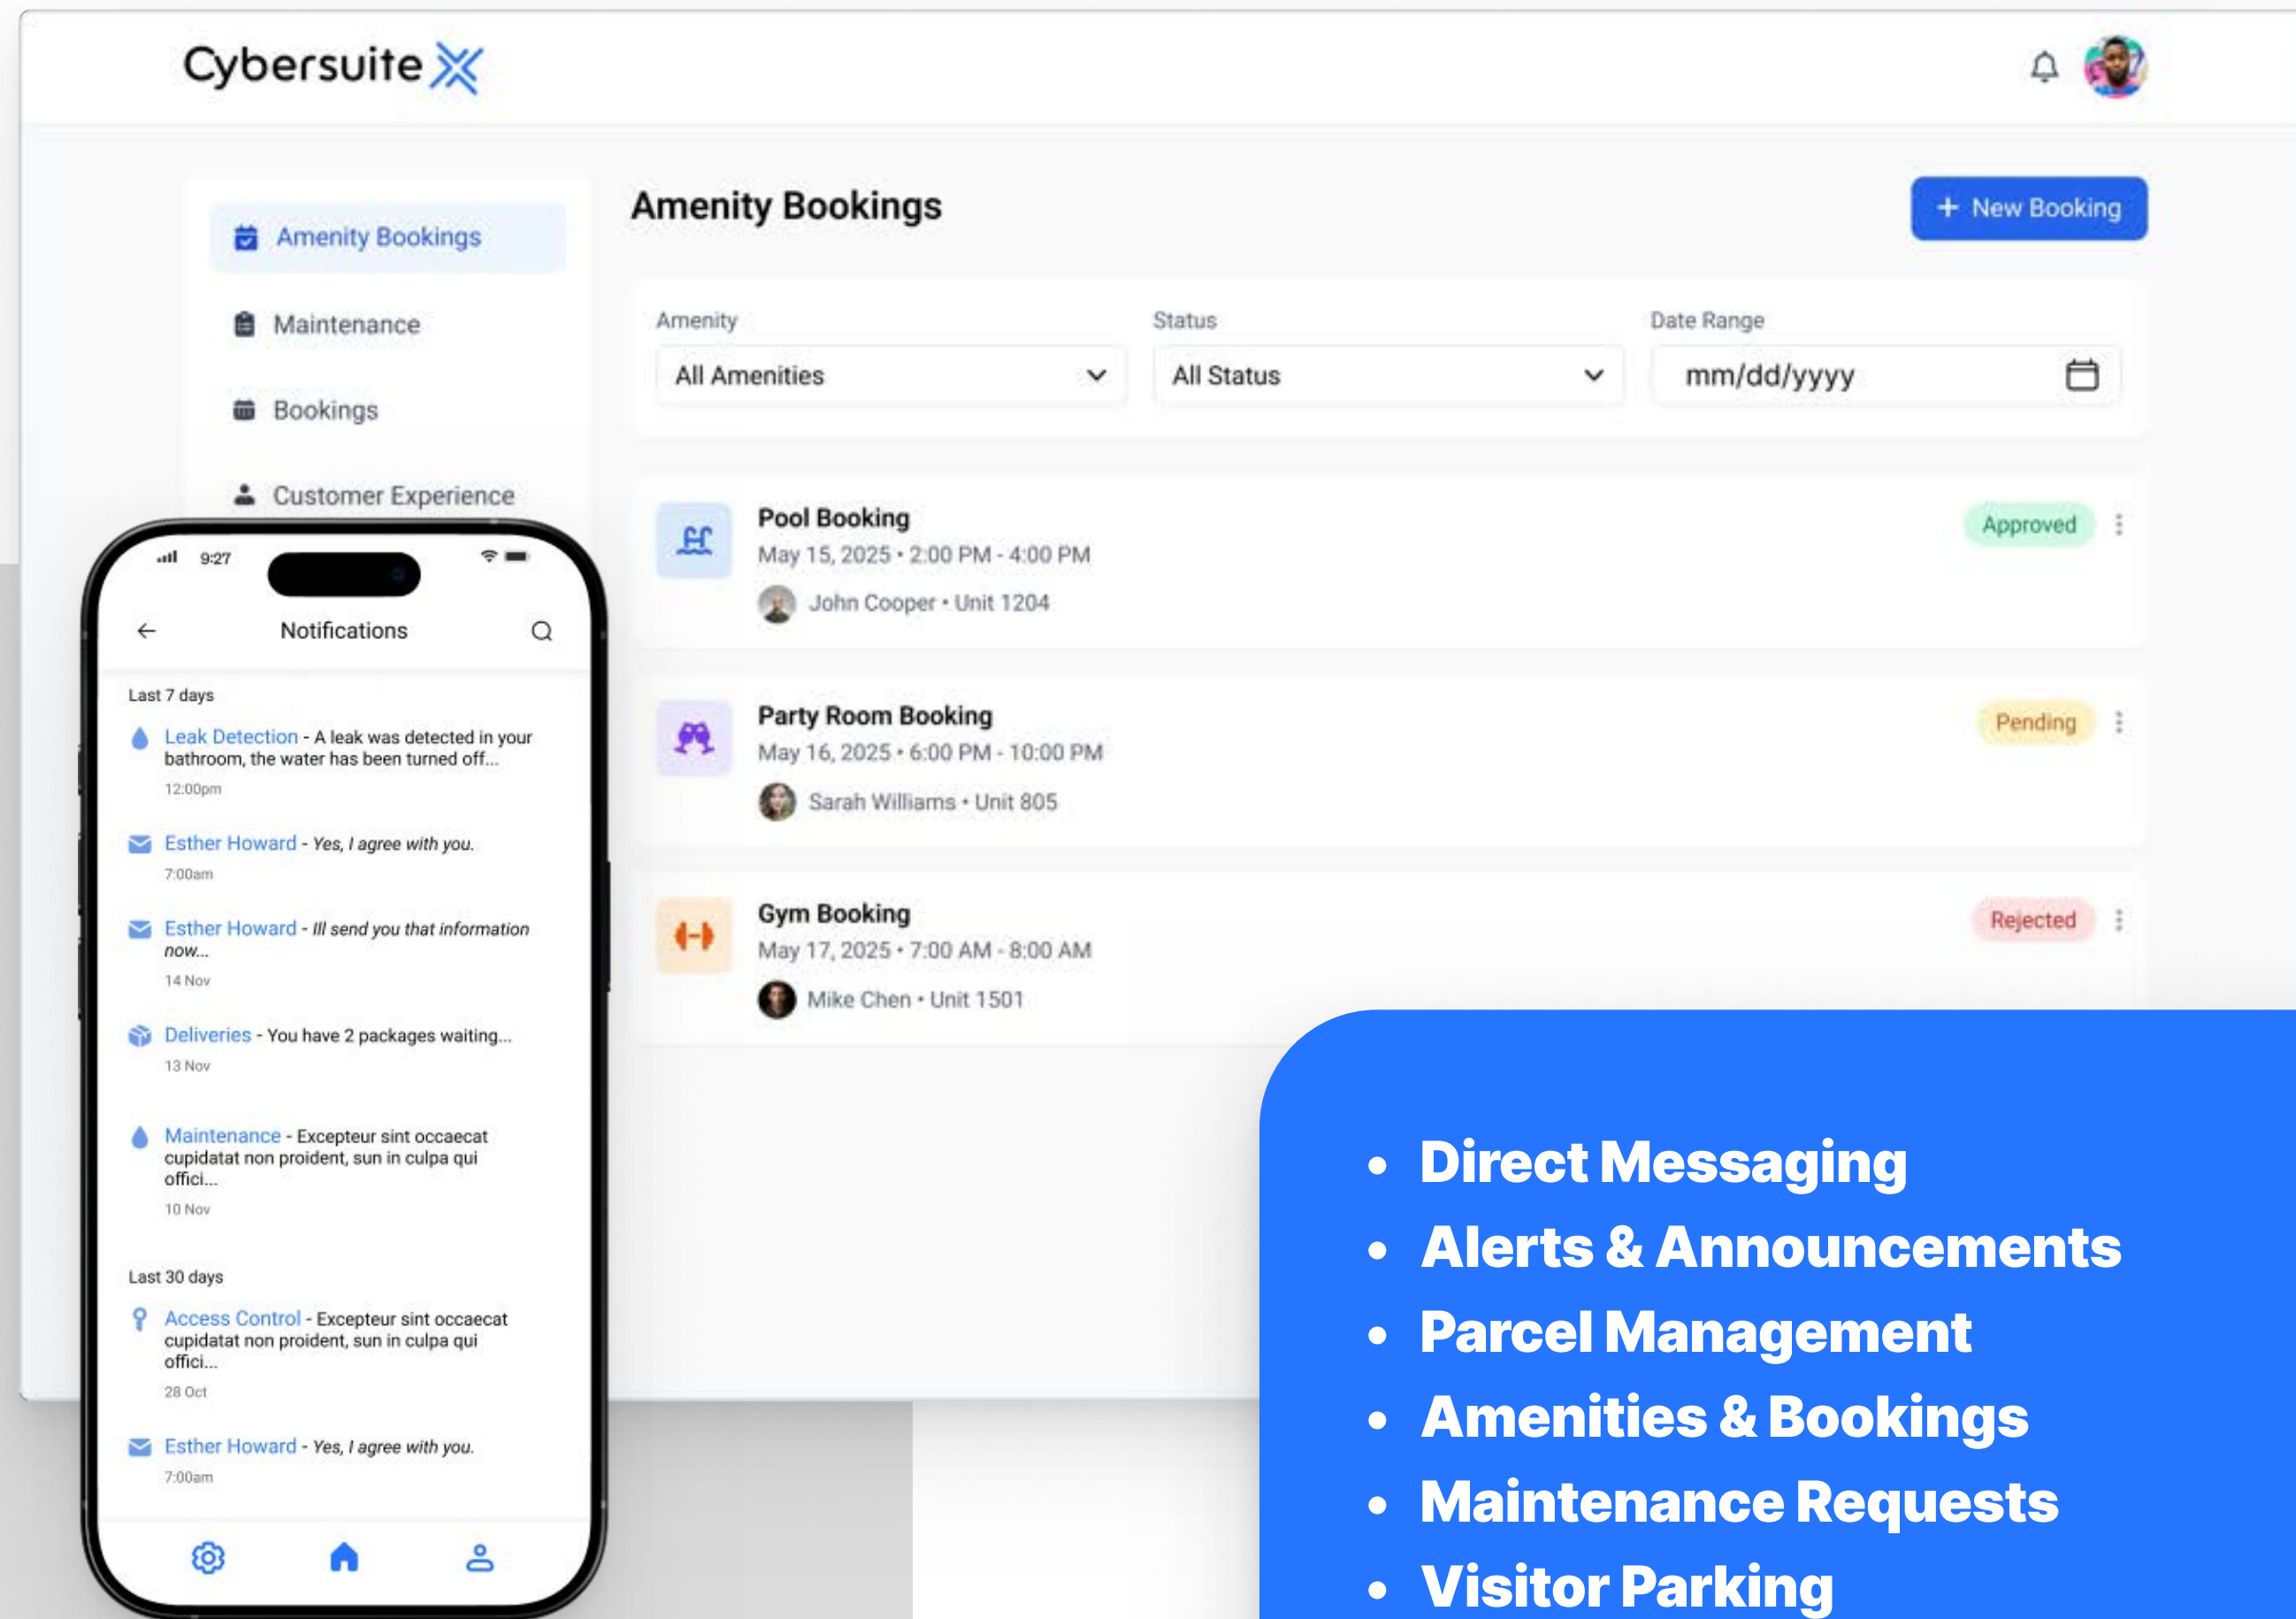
Cybersuite

Amenity Bookings

Maintenance

Bookings

Customer Experience

Amenity Bookings

+ New Booking

Amenity
All Amenities

Status
All Status

Date Range
mm/dd/yyyy

Pool Booking
May 15, 2025 • 2:00 PM - 4:00 PM
John Cooper • Unit 1204
Approved

Party Room Booking
May 16, 2025 • 6:00 PM - 10:00 PM
Sarah Williams • Unit 805
Pending

Gym Booking
May 17, 2025 • 7:00 AM - 8:00 AM
Mike Chen • Unit 1501
Rejected

9:27

Notifications

Last 7 days

Leak Detection - A leak was detected in your bathroom, the water has been turned off...
12:00pm

Esther Howard - Yes, I agree with you.
7:00am

Esther Howard - Ill send you that information now...
14 Nov

Deliveries - You have 2 packages waiting...
13 Nov

Maintenance - Excepteur sint occaecat cupidatat non proident, sun in culpa qui offici...
10 Nov

Last 30 days

Access Control - Excepteur sint occaecat cupidatat non proident, sun in culpa qui offici...
28 Oct

Esther Howard - Yes, I agree with you.
7:00am

• Direct Messaging
• Alerts & Announcements
• Parcel Management
• Amenities & Bookings
• Maintenance Requests
• Visitor Parking